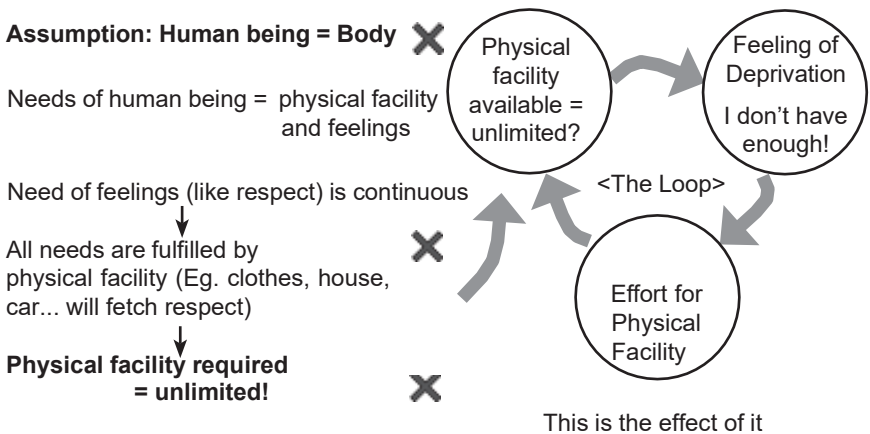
**Assumption: Human being = Body**

Needs of human being = physical facility and feelings

Need of feelings (like respect) is continuous

All needs are fulfilled by physical facility (Eg. clothes, house, car... will fetch respect)

**Physical facility required = unlimited!**

Physical facility available = unlimited?

Feeling of Deprivation

I don't have enough!

<The Loop>

Effort for Physical Facility

This is the effect of it